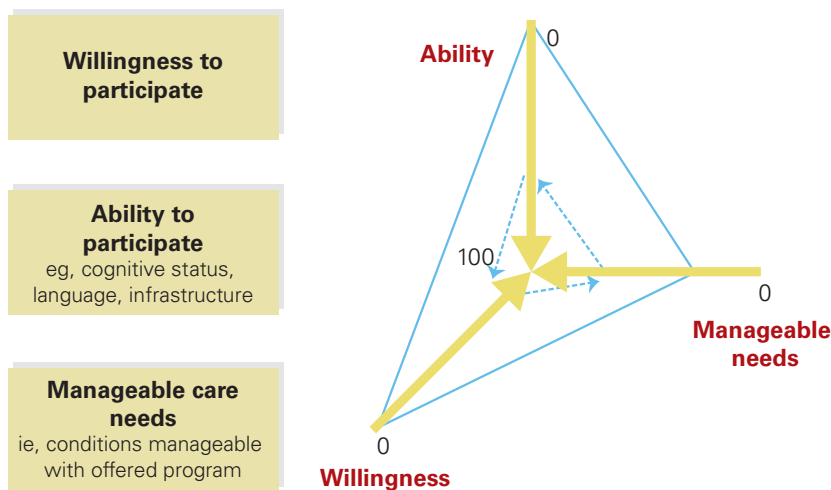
Willingness to participate

Ability to participate
eg, cognitive status, language, infrastructure

Manageable care needs
ie, conditions manageable with offered program

Ability

0

100

0

Manageable needs

0

Willingness